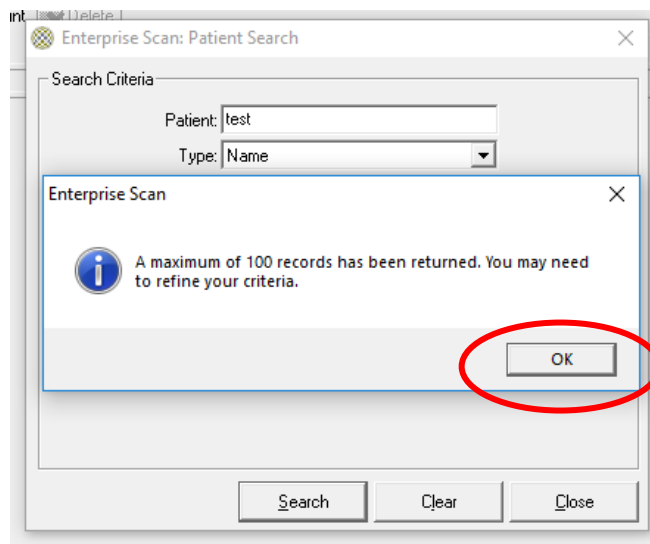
int Delete

Enterprise Scan: Patient Search

Search Criteria

Patient: test

Type: Name

Enterprise Scan

A maximum of 100 records has been returned. You may need to refine your criteria.

OK

Search

Clear

Close